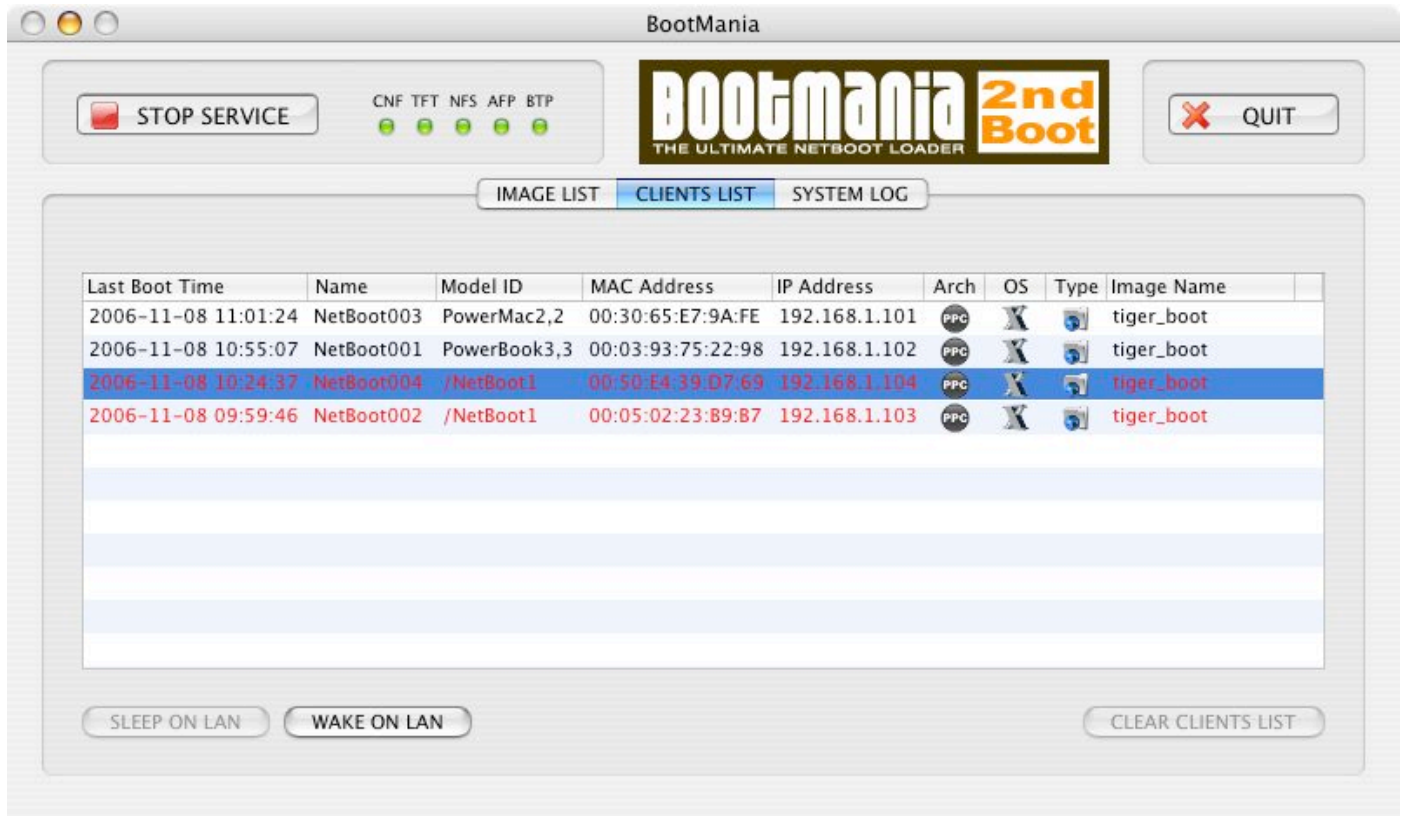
BootMania

STOP SERVICE

CNF TFT NFS AFP BTP

BOOTMANIA 2nd Boot
THE ULTIMATE NETBOOT LOADER

QUIT

IMAGE LIST | CLIENTS LIST | SYSTEM LOG

| Last Boot Time | Name | Model ID | MAC Address | IP Address | Arch | OS | Type | Image Name |
|---|---|---|---|---|---|---|---|---|
| 2006-11-08 11:01:24 | NetBoot003 | PowerMac2,2 | 00:30:65:E7:9A:FE | 192.168.1.101 | PPC | X | | tiger_boot |
| 2006-11-08 10:55:07 | NetBoot001 | PowerBook3,3 | 00:03:93:75:22:98 | 192.168.1.102 | PPC | X | | tiger_boot |
| 2006-11-08 10:24:37 | NetBoot004 | /NetBoot1 | 00:50:E4:39:D7:69 | 192.168.1.104 | PPC | X | | tiger_boot |
| 2006-11-08 09:59:46 | NetBoot002 | /NetBoot1 | 00:05:02:23:B9:B7 | 192.168.1.103 | PPC | X | | tiger_boot |

SLEEP ON LAN
WAKE ON LAN
CLEAR CLIENTS LIST